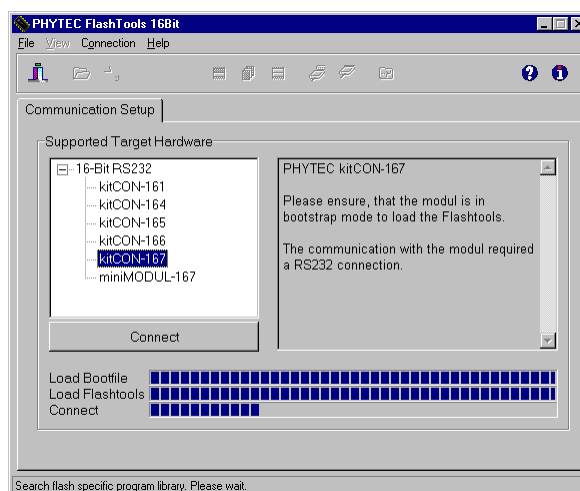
PHYTEC FlashTools 16Bit

File View Connection Help

Communication Setup

Supported Target Hardware

16-Bit RS232
kitCON-161
kitCON-164
kitCON-165
kitCON-166
kitCON-167
miniMODUL-167

PHYTEC kitCON-167

Please ensure, that the modul is in bootstrap mode to load the Flashtools.

The communication with the modul required a RS232 connection.

Connect

Load Bootfile
Load Flashtools
Connect

Search flash specific program library. Please wait.